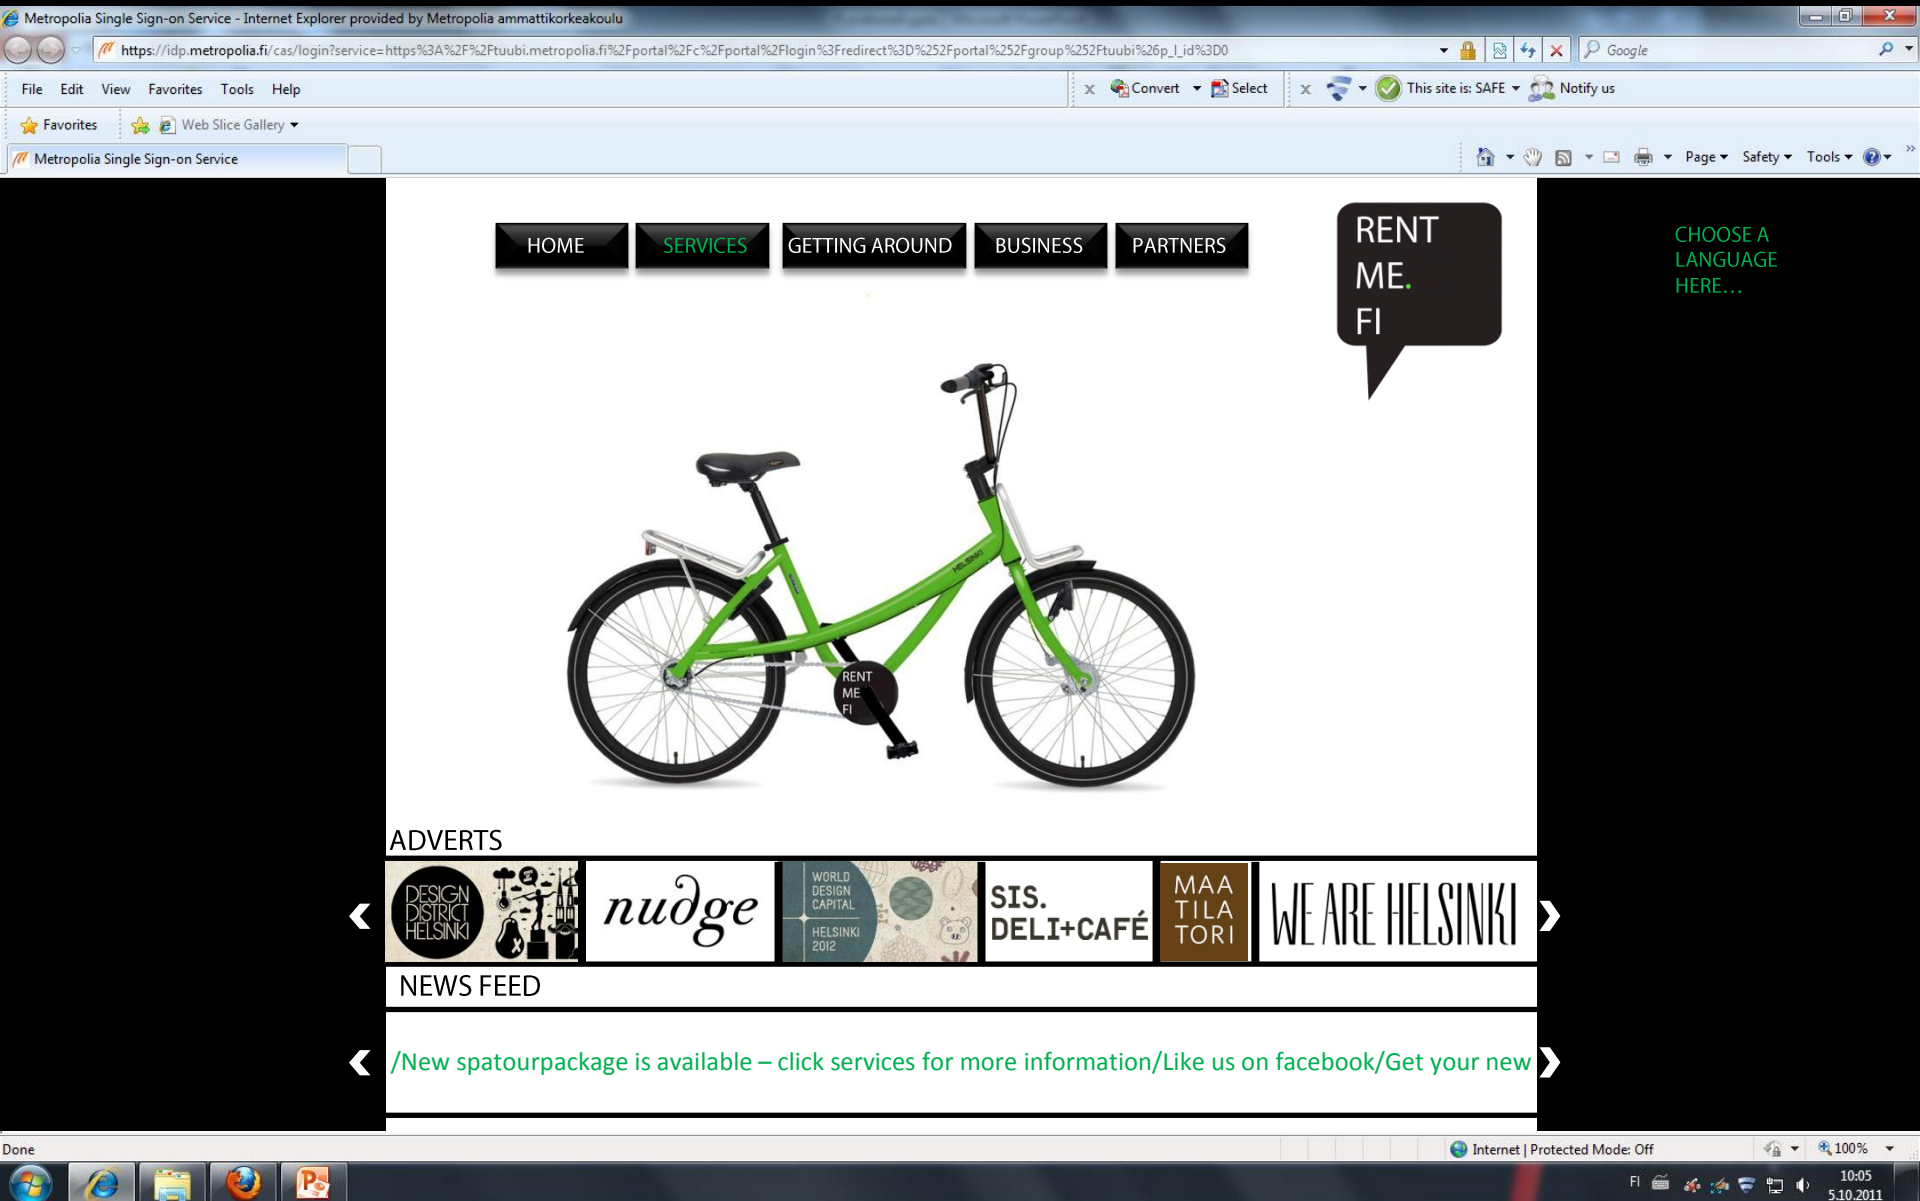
Metropolia Single Sign-on Service - Internet Explorer provided by Metropolia ammattikorkeakoulu

https://idp.metropolia.fi/cas/login?service=https%3A%2F%2Ftuubi.metropolia.fi%2Fportal%2Fc%2Fportal%2Flogin%3Fredirect%3D%252Fportal%252Fgroup%252Ftuubi%26p_l_id%3D0

Google

File Edit View Favorites Tools Help

Convert Select This site is: SAFE Notify us

Favorites Web Slice Gallery

Metropolia Single Sign-on Service

Page Safety Tools

HOME SERVICES GETTING AROUND BUSINESS PARTNERS

RENT ME. FI

CHOOSE A LANGUAGE HERE…

HELSINKI

RENT ME FI

ADVERTS

DESIGN DISTRICT HELSINKI

nudge

WORLD DESIGN CAPITAL HELSINKI 2012

SIS. DELI+CAFÉ

MAA TILA TORI

WE ARE HELSINKI

NEWS FEED

/New spatourpackage is available – click services for more information/Like us on facebook/Get your new

Done

Internet | Protected Mode: Off

100%

FI

10:05
5.10.2011